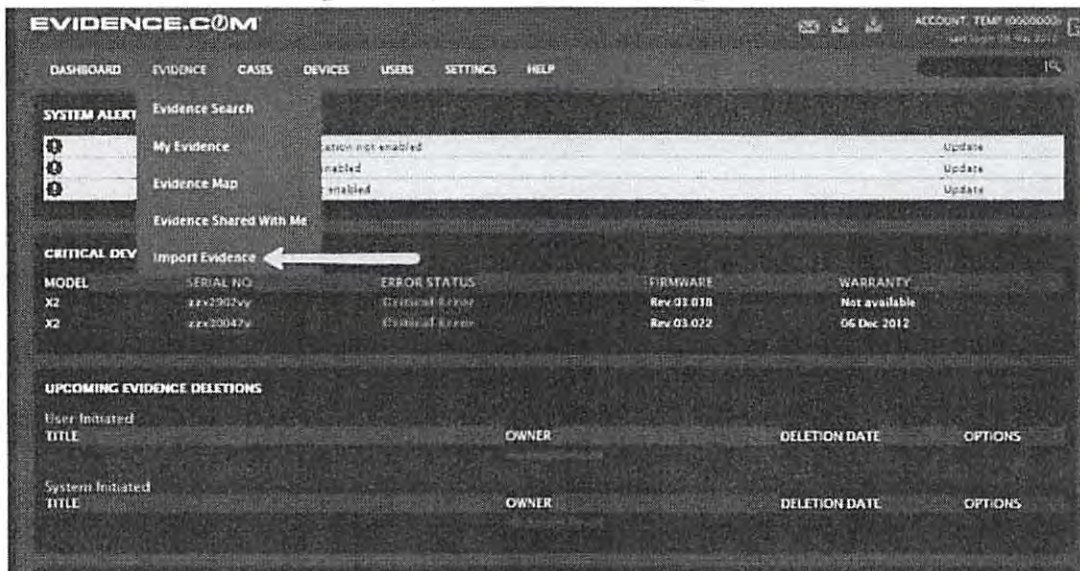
EVIDENCE.COM

ACCOUNT: TEMP (0000000)
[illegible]

DASHBOARD EVIDENCE CASES DEVICES USERS SETTINGS HELP

SYSTEM ALERT

Evidence Search
My Evidence
Evidence Map
Evidence Shared With Me
Import Evidence

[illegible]ation not enabled Update
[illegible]nabled Update
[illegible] enabled Update

CRITICAL DEV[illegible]

| MODEL | SERIAL NO. | ERROR STATUS | FIRMWARE | WARRANTY |
|---|---|---|---|---|
| X2 | zzx2902vy | Critical Error | Rev.03.018 | Not available |
| X2 | zzx20047y | Critical Error | Rev.03.022 | 06 Dec 2012 |

UPCOMING EVIDENCE DELETIONS

User Initiated

| TITLE | OWNER | DELETION DATE | OPTIONS |
|---|---|---|---|

System Initiated

| TITLE | OWNER | DELETION DATE | OPTIONS |
|---|---|---|---|